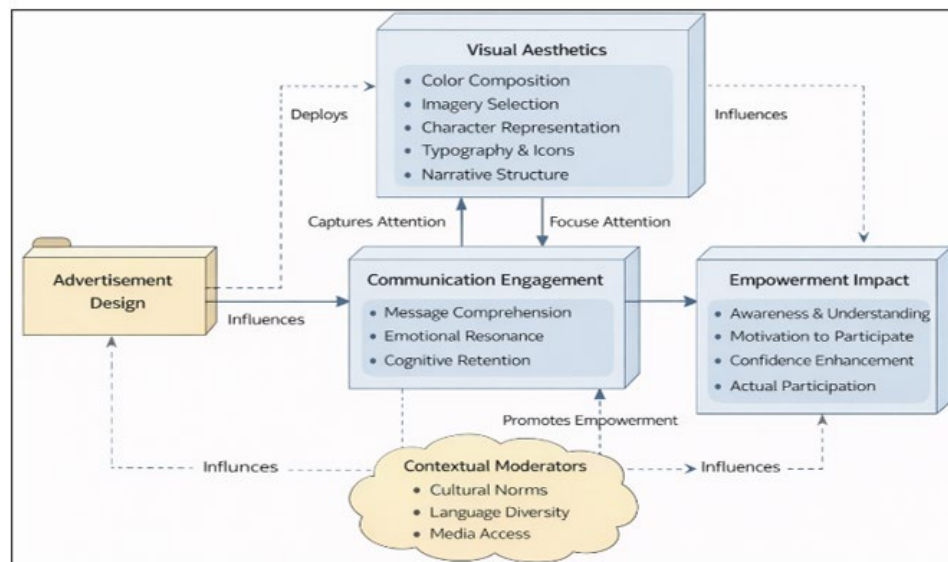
Visual Aesthetics
• Color Composition
• Imagery Selection
• Character Representation
• Typography & Icons
• Narrative Structure

Deploys

Influences

Captures Attention

Focuse Attention

Advertisement Design

Influences

Communication Engagement
• Message Comprehension
• Emotional Resonance
• Cognitive Retention

Empowerment Impact
• Awareness & Understanding
• Motivation to Participate
• Confidence Enhancement
• Actual Participation

Promotes Empowerment

Influnces

Contextual Moderators
• Cultural Norms
• Language Diversity
• Media Access

Influences